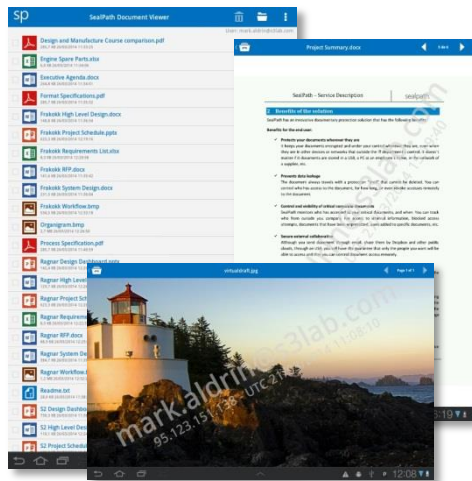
sp SealPath Document Viewer

User: mark.aldrin@3lab.com

Design and Manufacture Course comparison.pdf

Engine Spare Parts.xlsx

Executive Agenda.docx

Format Specifications.pdf

Frokokk High Level Design.docx

Frokokk Project Schedule.pptx

Frokokk Requirements List.xlsx

Frokokk RFP.docx

Frokokk System Design.docx

Frokokk Workflow.bmp

Organigram.bmp

Process Specification.pdf

Ragnar Design Dashboard.pptx

Ragnar Project S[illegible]

Ragnar Requireme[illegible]

Ragnar RFP.docx

Ragnar System De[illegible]

Ragnar Workflow.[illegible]

Readme.txt

S2 Design Dashbo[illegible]

S2 High Level Des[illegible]

S2 Project Schedu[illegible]

Project Summary.docx

SealPath – Service Description

2 Benefits of the solution

SealPath has an innovative documentary protection solution that has the following benefits:

Benefits for the end user:

Protect your documents wherever they are

Prevent data leakage

Control and visibility of critical corporate documents

Secure external collaboration

virtualdraft.jpg

Page 1 of 1

mark.aldrin@3lab.com
95.123.151.138 - UTC 21

12:08

5:19